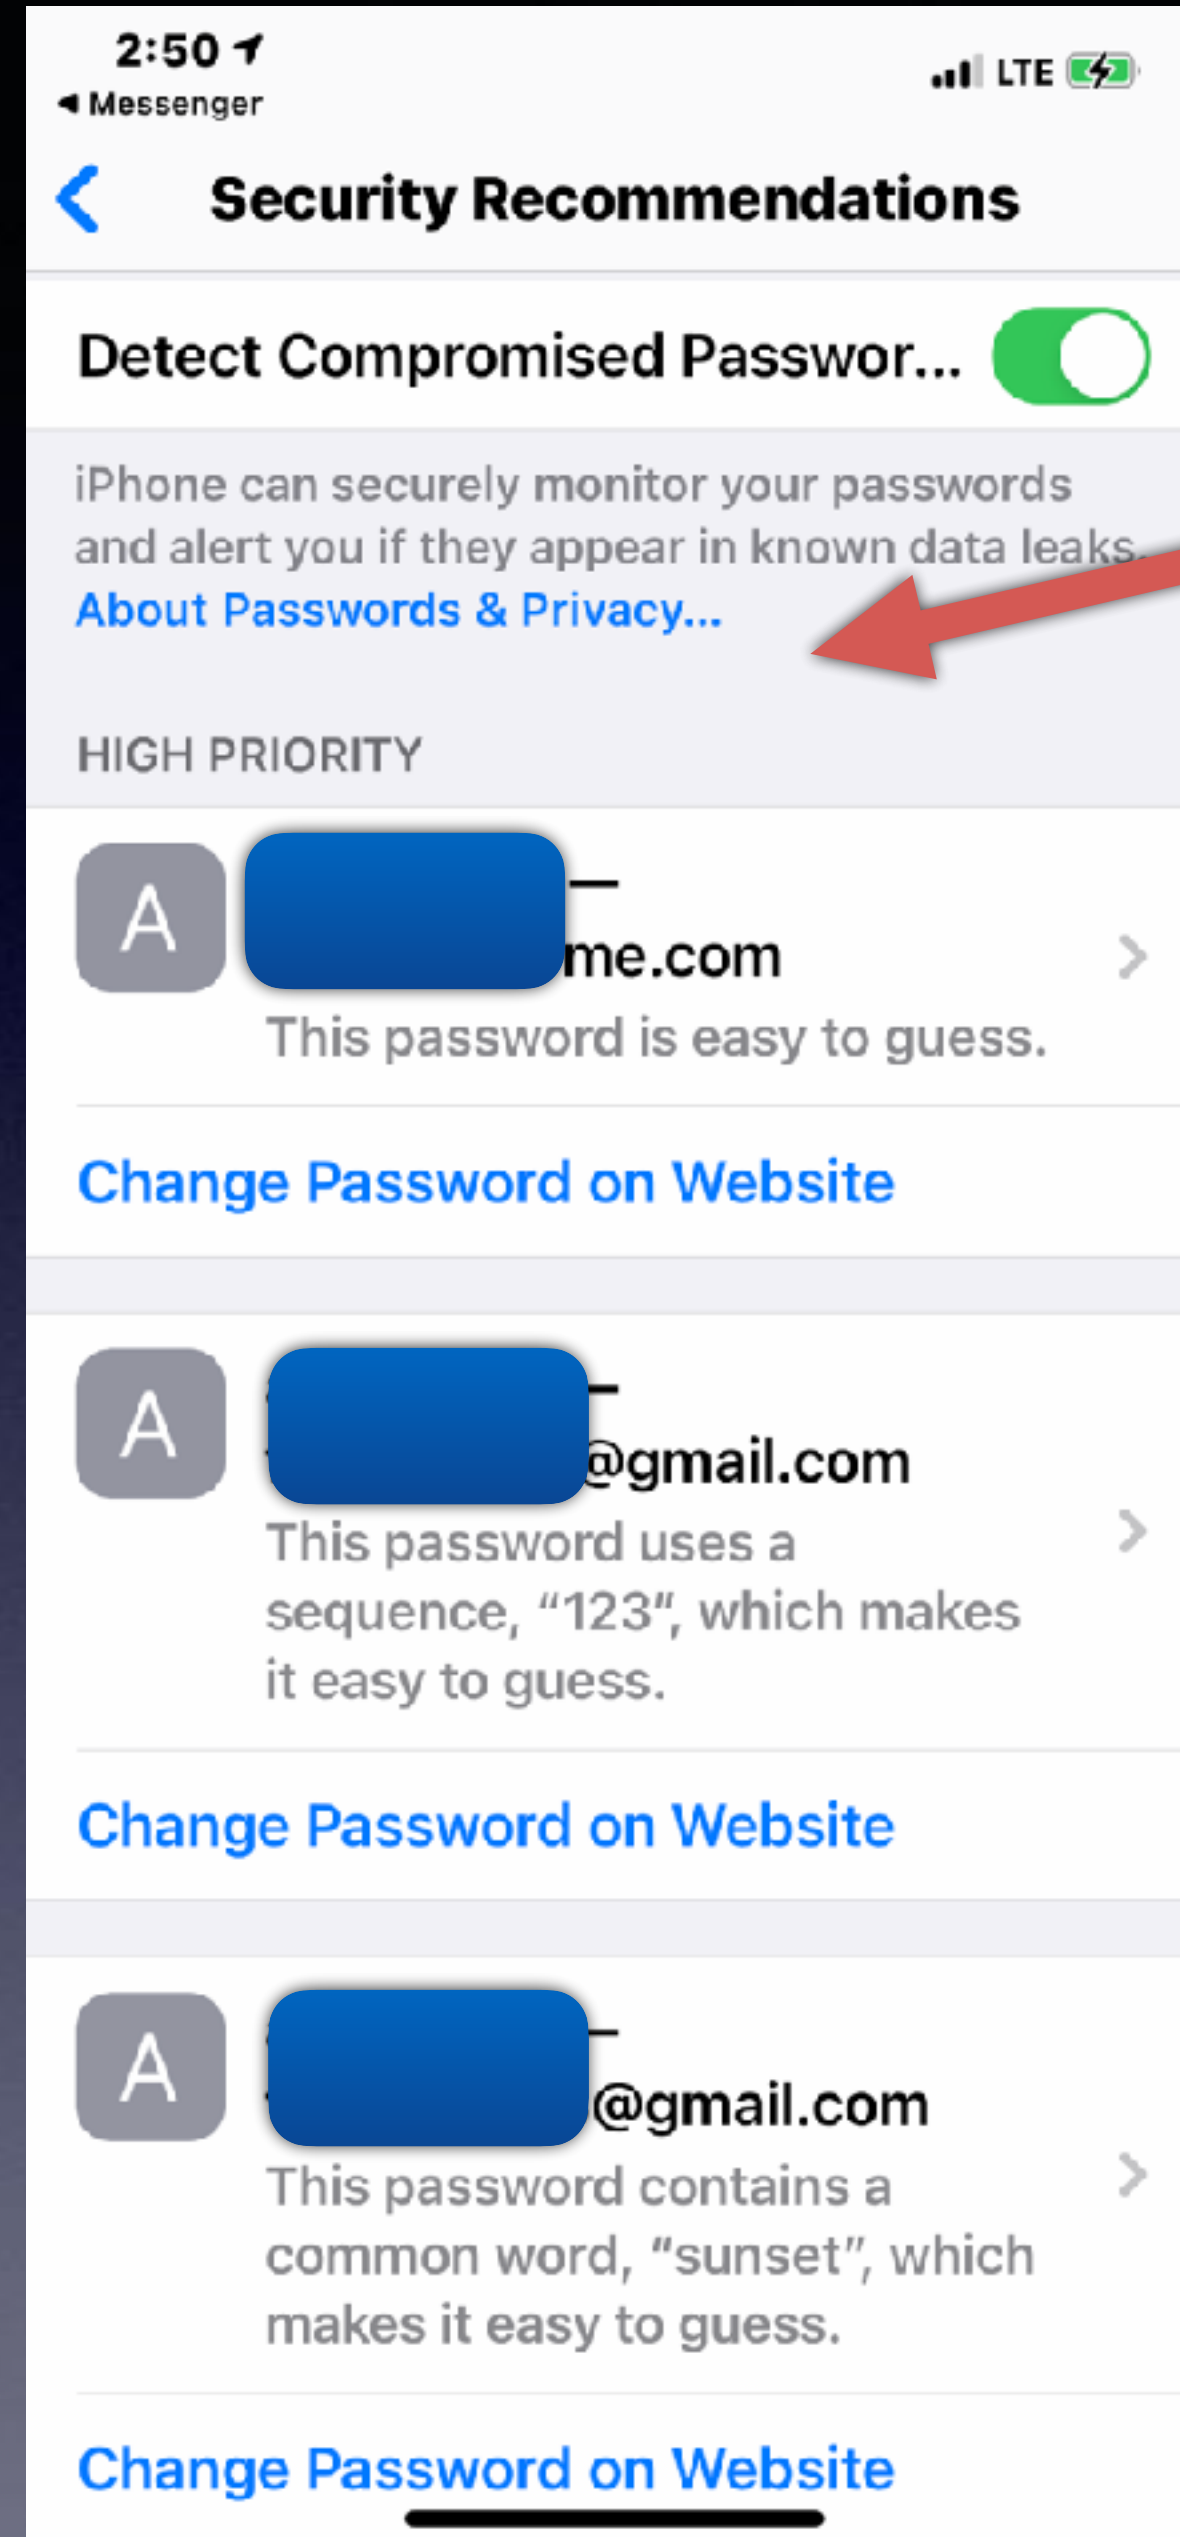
2:50
◀ Messenger
LTE

Security Recommendations

Detect Compromised Passwor...

iPhone can securely monitor your passwords and alert you if they appear in known data leaks.
About Passwords & Privacy...

HIGH PRIORITY

A
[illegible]me.com
This password is easy to guess.

Change Password on Website

A
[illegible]@gmail.com
This password uses a sequence, “123”, which makes it easy to guess.

Change Password on Website

A
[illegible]@gmail.com
This password contains a common word, “sunset”, which makes it easy to guess.

Change Password on Website